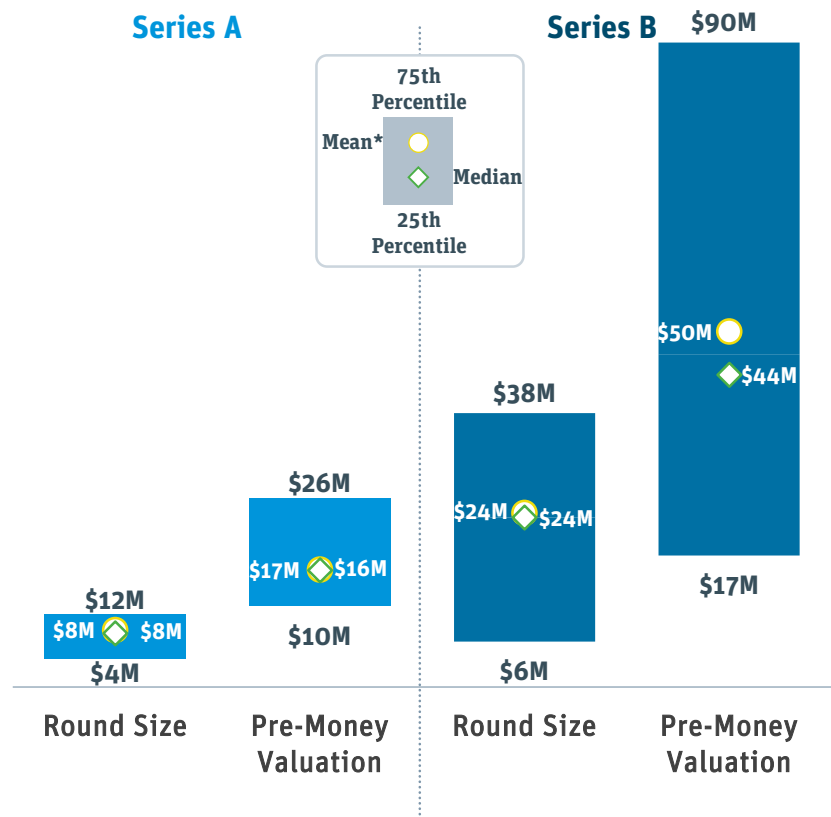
Series A

Series B

75th Percentile
Mean*
Median
25th Percentile

$90M
$50M
$44M
$17M

$38M
$24M
$24M
$6M

$26M
$17M
$16M
$10M

$12M
$8M
$8M
$4M

Round Size

Pre-Money Valuation

Round Size

Pre-Money Valuation